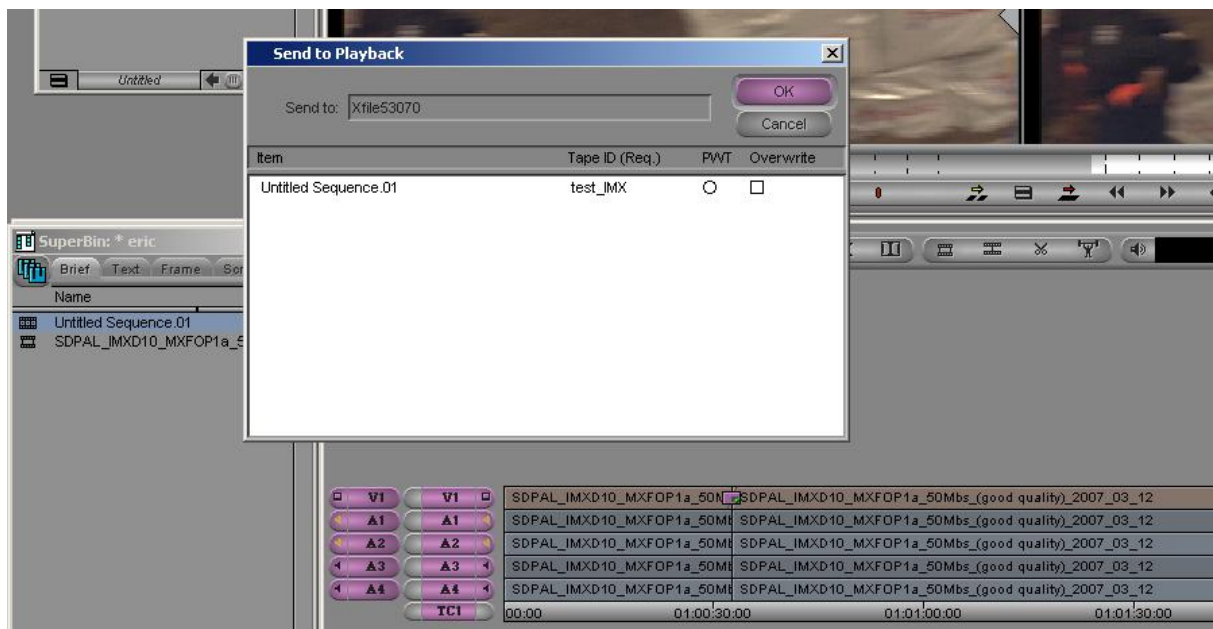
Untitled

Send to Playback

Send to: Xfile53070

OK

Cancel

| Item | Tape ID (Req.) | PWT | Overwrite |
|---|---|---|---|
| Untitled Sequence.01 | test_IMX | ○ | ☐ |

SuperBin: * eric

Brief Text Frame Scr

Name

Untitled Sequence.01

SDPAL_IMXD10_MXFOP1a_5

V1 V1 SDPAL_IMXD10_MXFOP1a_50M SDPAL_IMXD10_MXFOP1a_50Mbs_(good quality)_2007_03_12

A1 A1 SDPAL_IMXD10_MXFOP1a_50Mb SDPAL_IMXD10_MXFOP1a_50Mbs_(good quality)_2007_03_12

A2 A2 SDPAL_IMXD10_MXFOP1a_50Mb SDPAL_IMXD10_MXFOP1a_50Mbs_(good quality)_2007_03_12

A3 A3 SDPAL_IMXD10_MXFOP1a_50Mb SDPAL_IMXD10_MXFOP1a_50Mbs_(good quality)_2007_03_12

A4 A4 SDPAL_IMXD10_MXFOP1a_50Mb SDPAL_IMXD10_MXFOP1a_50Mbs_(good quality)_2007_03_12

TC1 00:00 01:00:30:00 01:01:00:00 01:01:30:00